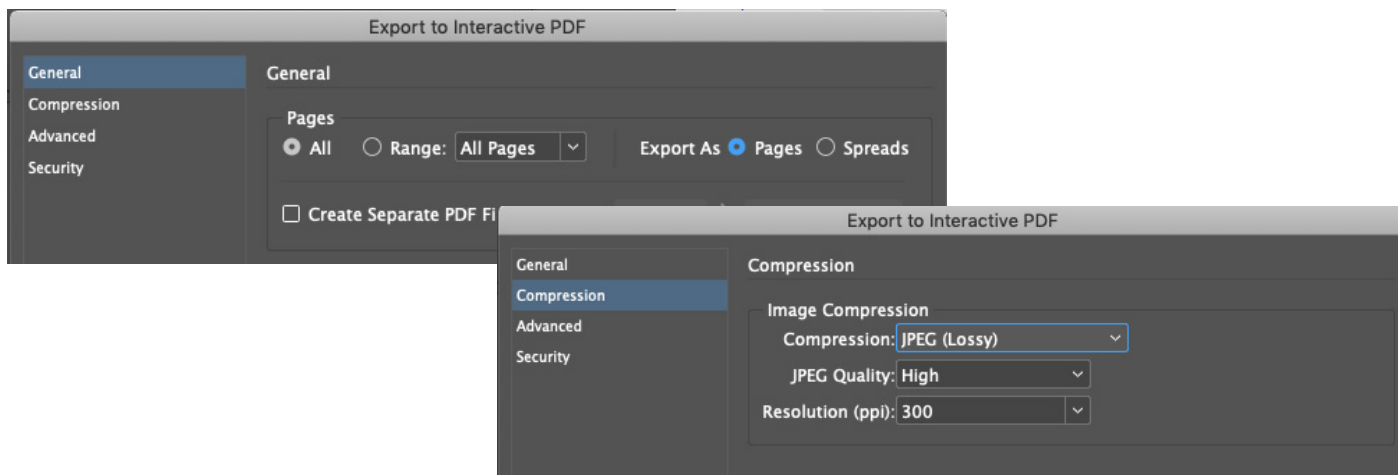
Export to Interactive PDF

General
Compression
Advanced
Security

General

Pages
All
Range: All Pages
Export As Pages Spreads

Create Separate PDF Fi

Export to Interactive PDF

General
Compression
Advanced
Security

Compression

Image Compression
Compression: JPEG (Lossy)
JPEG Quality: High
Resolution (ppi): 300